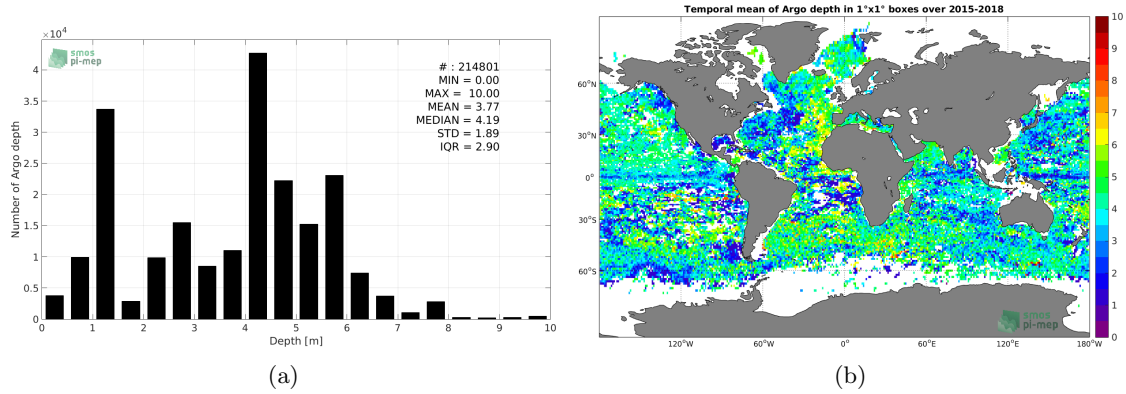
$\times10^4$
smos
pi-mep
# : 214801
MIN = 0.00
MAX = 10.00
MEAN = 3.77
MEDIAN = 4.19
STD = 1.89
IQR = 2.90
Number of Argo depth
4
3.5
3
2.5
2
1.5
1
0.5
0
0 1 2 3 4 5 6 7 8 9 10
Depth [m]
(a)

Temporal mean of Argo depth in 1°x1° boxes over 2015-2018
60°N
30°N
0°
30°S
60°S
120°W 60°W 0° 60°E 120°E 180°W
smos
pi-mep
10
9
8
7
6
5
4
3
2
1
0
(b)